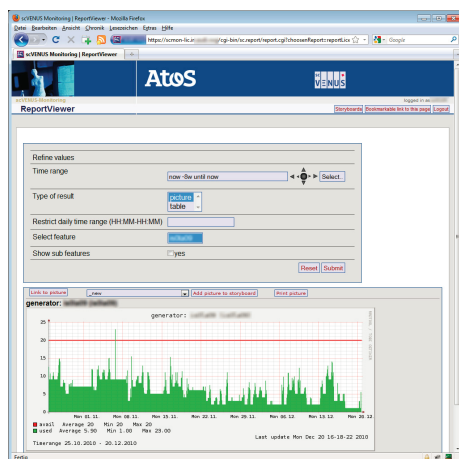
scVENUS Monitoring | ReportViewer - Mozilla Firefox

Datei Bearbeiten Ansicht Chronik Lesezeichen Extras Hilfe

https://scmon-lic.in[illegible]/cgi-bin/sc.report/report.cgi?chosenReport=reportLic

Google

scVENUS Monitoring | ReportViewer

Atos

VENUS

scVENUS Monitoring

ReportViewer

logged in as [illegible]

Storyboards | Bookmarkable link to this page | Logout

Refine values

Time range | now -8w until now | Select..

Type of result | picture | table

Restrict daily time range (HH:MM-HH:MM)

Select feature | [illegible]

Show sub features | yes

Reset | Submit

Link to picture | _new | Add picture to storyboard | Print picture

generator: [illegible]

generator: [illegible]

25
20
15
10
5
0

Mon 01.11. Mon 08.11. Mon 15.11. Mon 22.11. Mon 29.11. Mon 06.12. Mon 13.12. Mon 20.12.

avail Average 20 Min 20 Max 20
used Average 5.90 Min 1.00 Max 23.00

Last update Mon Dec 20 16:18:22 2010

Timerange 25.10.2010 - 20.12.2010

Fertig